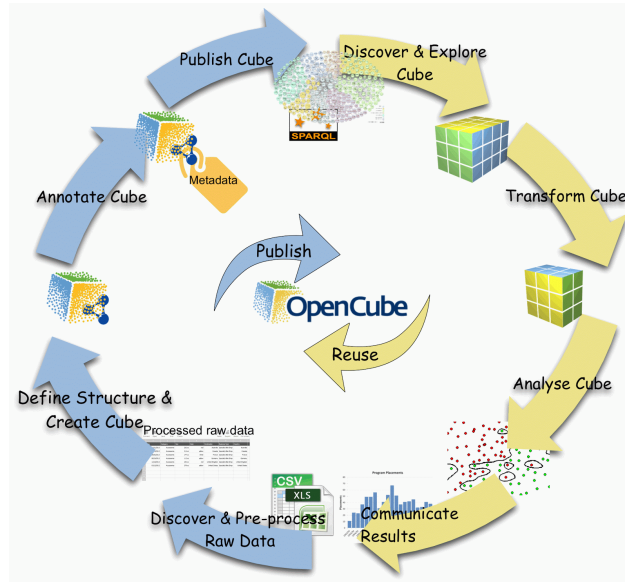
Publish Cube

Discover & Explore Cube

SPARQL

Metadata

Annotate Cube

Transform Cube

Publish

OpenCube

Reuse

Analyse Cube

Define Structure & Create Cube

Processed raw data

CSV

XLS

Program Placements

Discover & Pre-process Raw Data

Communicate Results